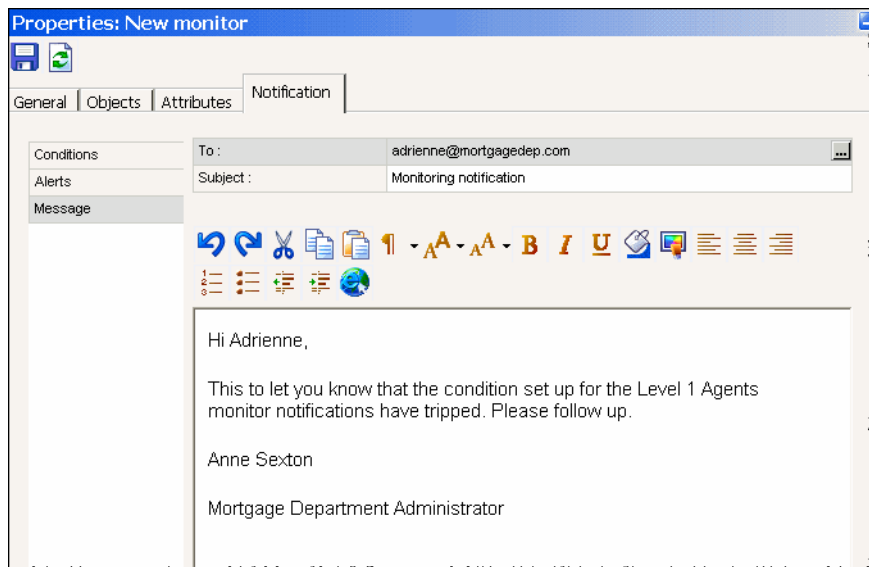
Properties: New monitor

General | Objects | Attributes | Notification

Conditions
Alerts
Message

| To : | adrienne@mortgagedep.com |
|---|---|
| Subject : | Monitoring notification |

B I U

Hi Adrienne,

This to let you know that the condition set up for the Level 1 Agents monitor notifications have tripped. Please follow up.

Anne Sexton

Mortgage Department Administrator

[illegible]